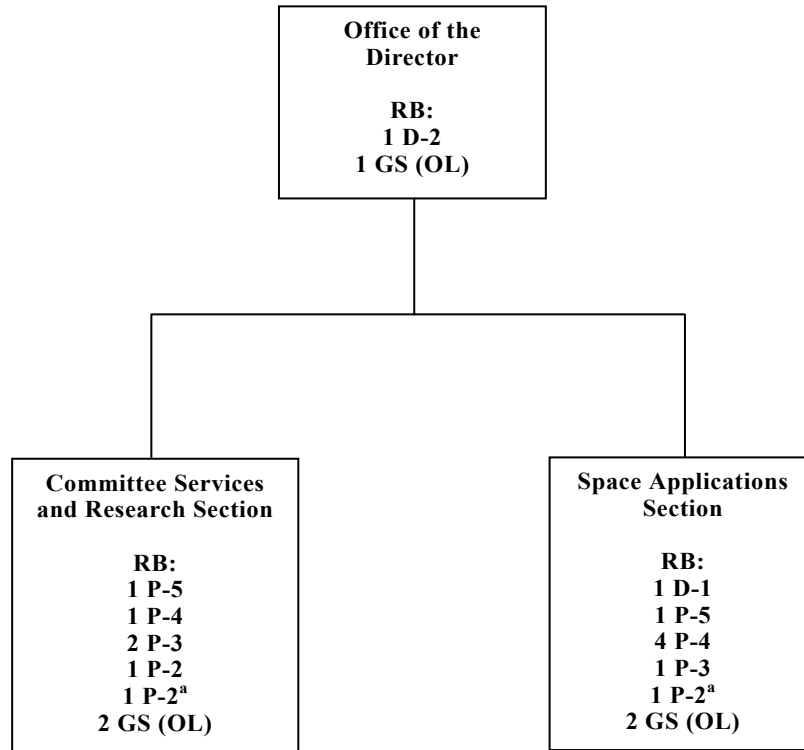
Office of the Director

RB:
1 D-2
1 GS (OL)

Committee Services and Research Section

RB:
1 P-5
1 P-4
2 P-3
1 P-2
1 P-2$^{a}$
2 GS (OL)

Space Applications Section

RB:
1 D-1
1 P-5
4 P-4
1 P-3
1 P-2$^{a}$
2 GS (OL)